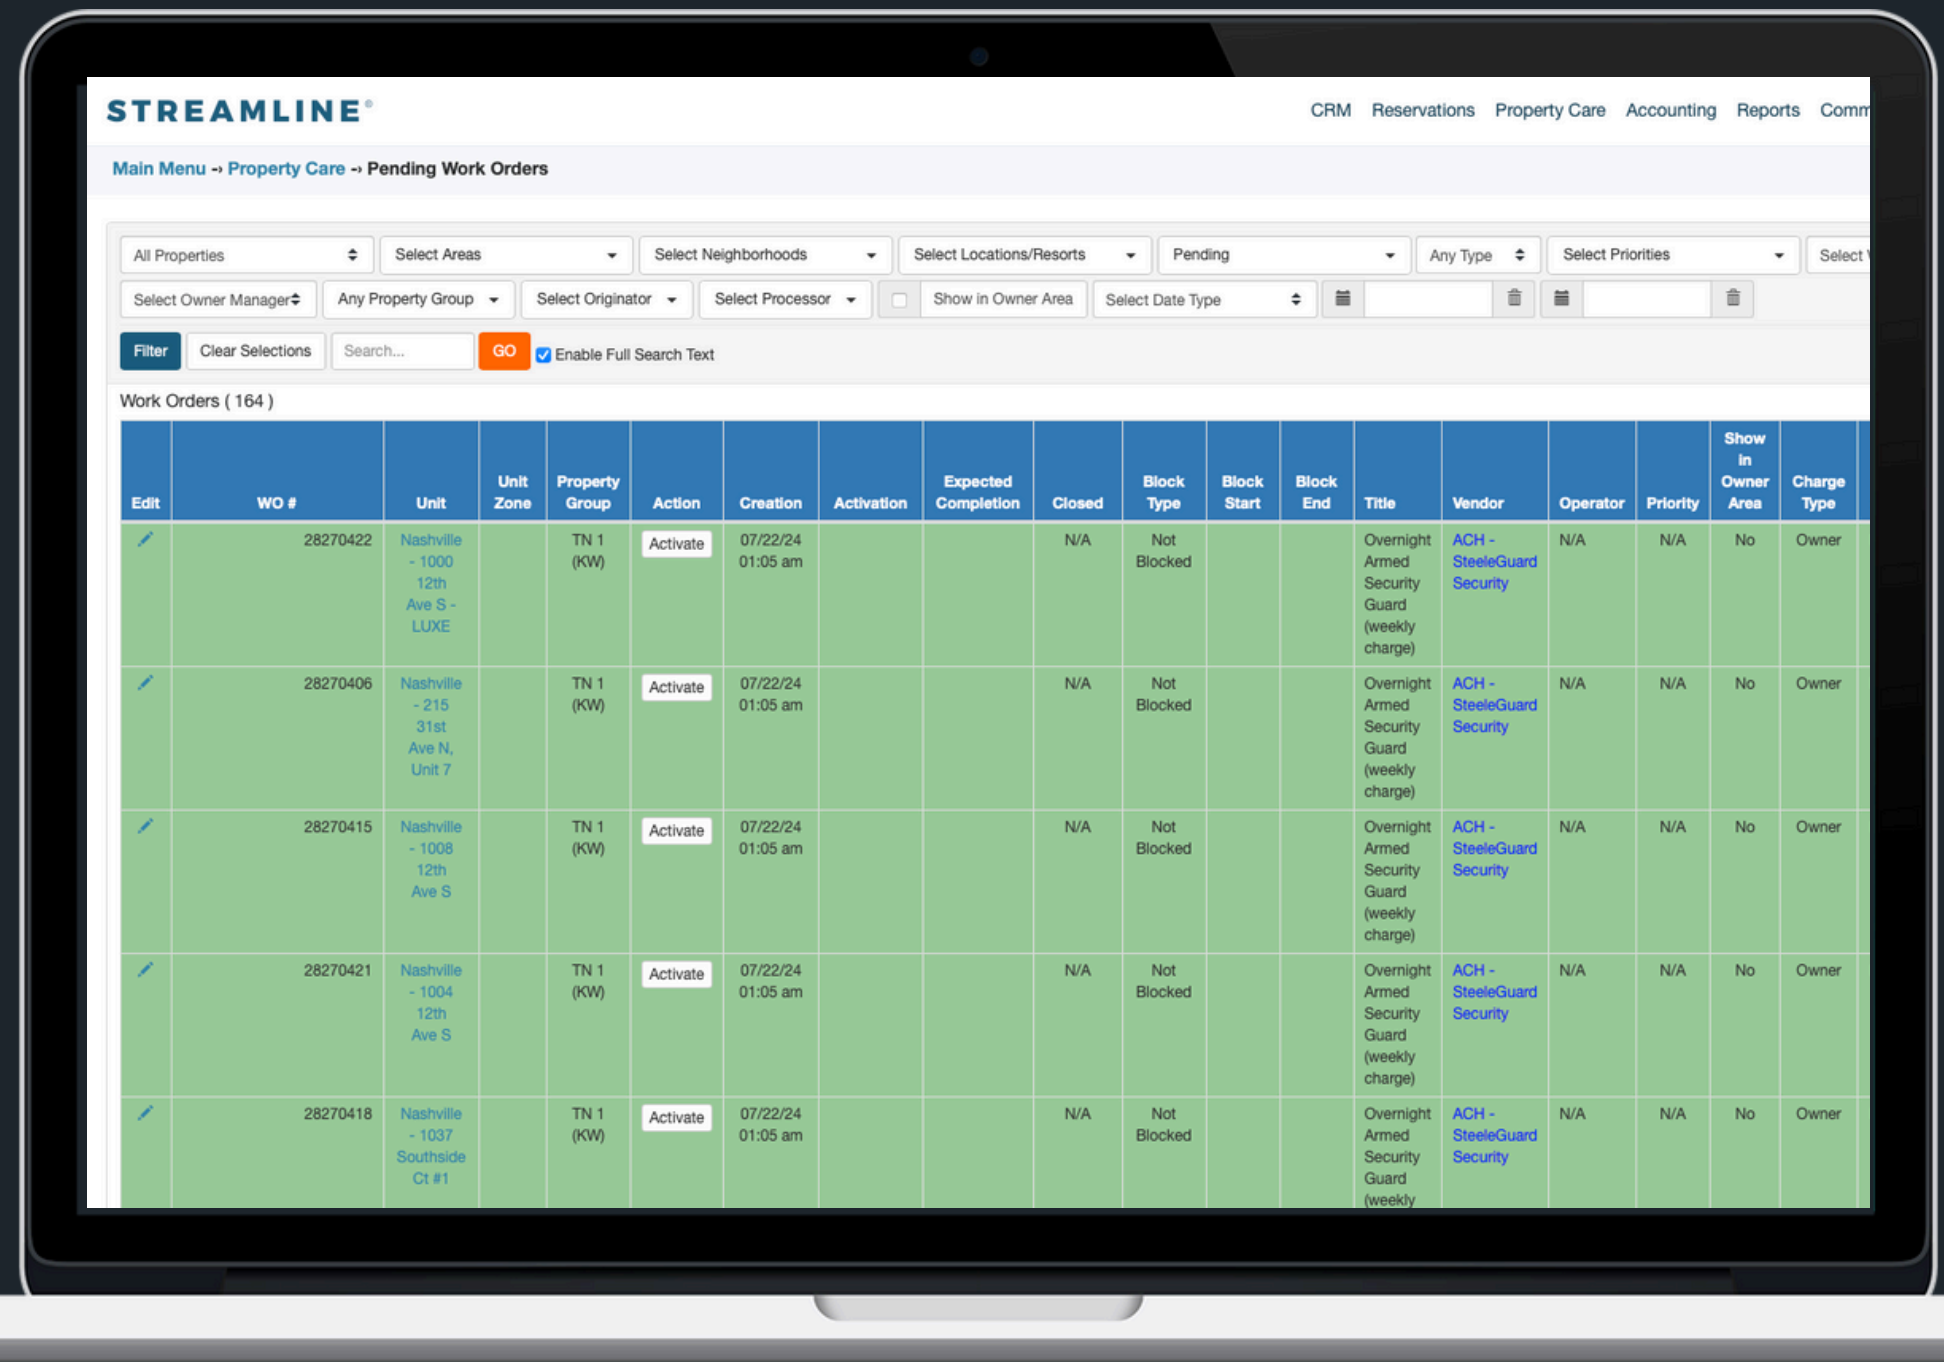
STREAMLINE®

CRM Reservations Property Care Accounting Reports Comm

Main Menu → Property Care → Pending Work Orders

All Properties
Select Areas
Select Neighborhoods
Select Locations/Resorts
Pending
Any Type
Select Priorities
Select

Select Owner Manager
Any Property Group
Select Originator
Select Processor
Show in Owner Area
Select Date Type

Filter
Clear Selections
Search...
GO
Enable Full Search Text

Work Orders ( 164 )

| Edit | WO # | Unit | Unit Zone | Property Group | Action | Creation | Activation | Expected Completion | Closed | Block Type | Block Start | Block End | Title | Vendor | Operator | Priority | Show in Owner Area | Charge Type |
|---|---|---|---|---|---|---|---|---|---|---|---|---|---|---|---|---|---|---|
| | 28270422 | Nashville - 1000 12th Ave S - LUXE | | TN 1 (KW) | Activate | 07/22/24 01:05 am | | | N/A | Not Blocked | | | Overnight Armed Security Guard (weekly charge) | ACH - SteeleGuard Security | N/A | N/A | No | Owner |
| | 28270406 | Nashville - 215 31st Ave N, Unit 7 | | TN 1 (KW) | Activate | 07/22/24 01:05 am | | | N/A | Not Blocked | | | Overnight Armed Security Guard (weekly charge) | ACH - SteeleGuard Security | N/A | N/A | No | Owner |
| | 28270415 | Nashville - 1008 12th Ave S | | TN 1 (KW) | Activate | 07/22/24 01:05 am | | | N/A | Not Blocked | | | Overnight Armed Security Guard (weekly charge) | ACH - SteeleGuard Security | N/A | N/A | No | Owner |
| | 28270421 | Nashville - 1004 12th Ave S | | TN 1 (KW) | Activate | 07/22/24 01:05 am | | | N/A | Not Blocked | | | Overnight Armed Security Guard (weekly charge) | ACH - SteeleGuard Security | N/A | N/A | No | Owner |
| | 28270418 | Nashville - 1037 Southside Ct #1 | | TN 1 (KW) | Activate | 07/22/24 01:05 am | | | N/A | Not Blocked | | | Overnight Armed Security Guard (weekly | ACH - SteeleGuard Security | N/A | N/A | No | Owner |